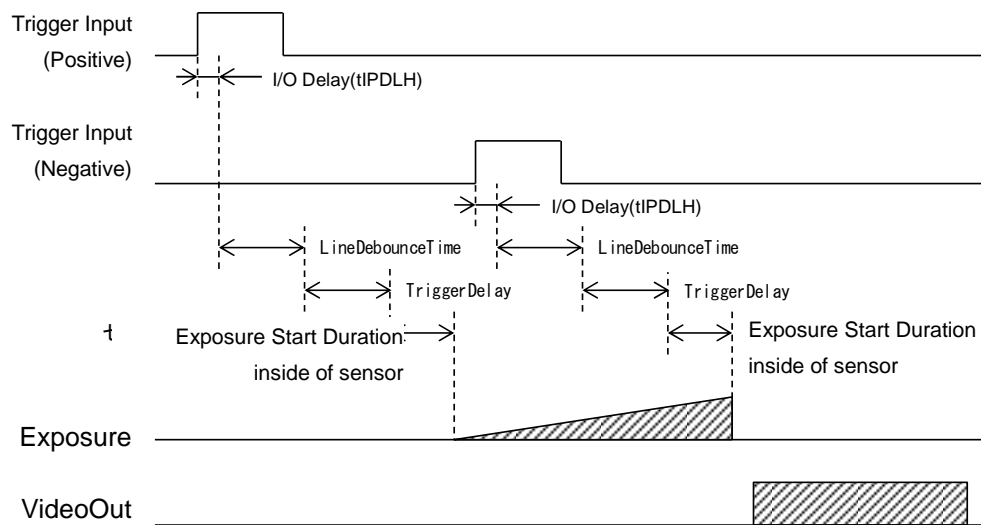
Trigger Input
(Positive)

I/O Delay(tIPDLH)

Trigger Input
(Negative)

I/O Delay(tIPDLH)

LineDebounceTime

LineDebounceTime

TriggerDelay

TriggerDelay

Exposure Start Duration inside of sensor

Exposure Start Duration inside of sensor

Exposure

VideoOut